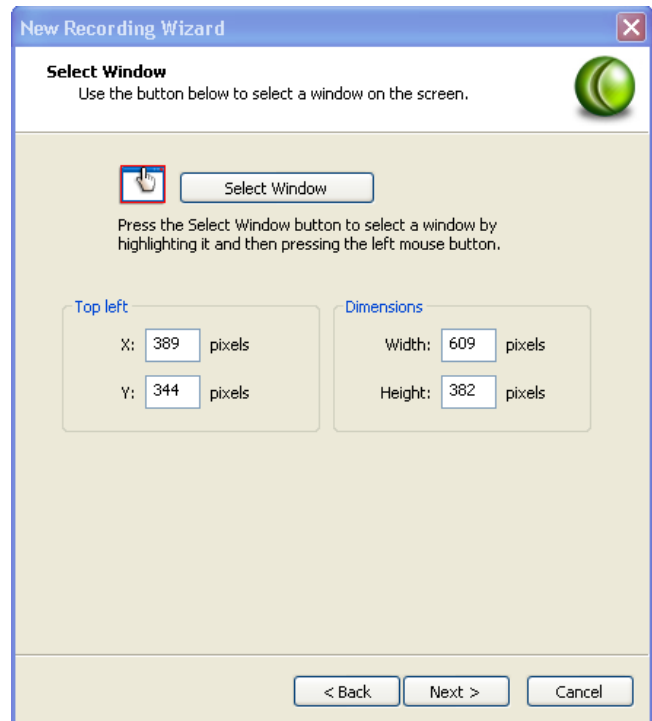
New Recording Wizard

Select Window
Use the button below to select a window on the screen.

Select Window

Press the Select Window button to select a window by highlighting it and then pressing the left mouse button.

Top left
X: 389 pixels
Y: 344 pixels

Dimensions
Width: 609 pixels
Height: 382 pixels

< Back
Next >
Cancel